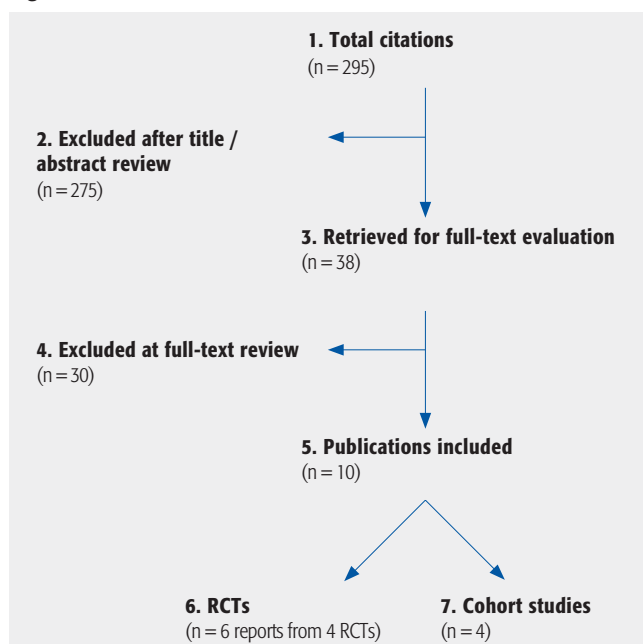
1. Total citations
(n = 295)

2. Excluded after title / abstract review
(n = 275)

3. Retrieved for full-text evaluation
(n = 38)

4. Excluded at full-text review
(n = 30)

5. Publications included
(n = 10)

6. RCTs
(n = 6 reports from 4 RCTs)

7. Cohort studies
(n = 4)